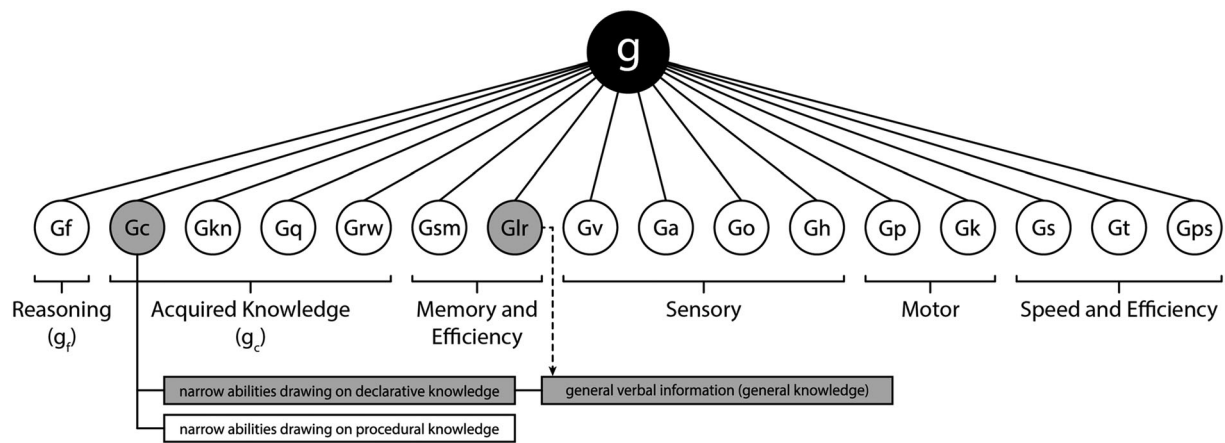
g

Gf Gc Gkn Gq Grw Gsm Glr Gv Ga Go Gh Gp Gk Gs Gt Gps

Reasoning ($g_f$)

Acquired Knowledge ($g_c$)

Memory and Efficiency

Sensory

Motor

Speed and Efficiency

narrow abilities drawing on declarative knowledge

general verbal information (general knowledge)

narrow abilities drawing on procedural knowledge